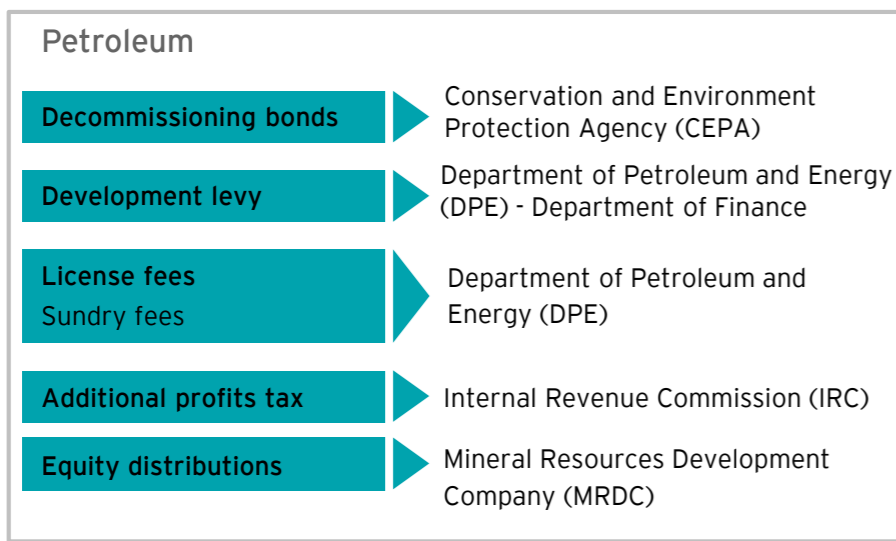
Petroleum

Decommissioning bonds

Conservation and Environment Protection Agency (CEPA)

Development levy

Department of Petroleum and Energy (DPE) - Department of Finance

License fees
Sundry fees

Department of Petroleum and Energy (DPE)

Additional profits tax

Internal Revenue Commission (IRC)

Equity distributions

Mineral Resources Development Company (MRDC)